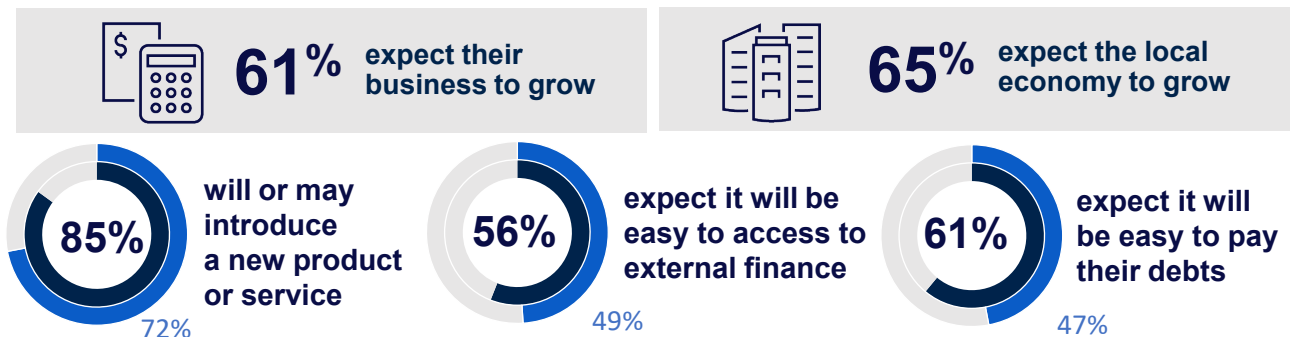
$

61% expect their business to grow

65% expect the local economy to grow

85% will or may introduce a new product or service

72%

56% expect it will be easy to access to external finance

49%

61% expect it will be easy to pay their debts

47%